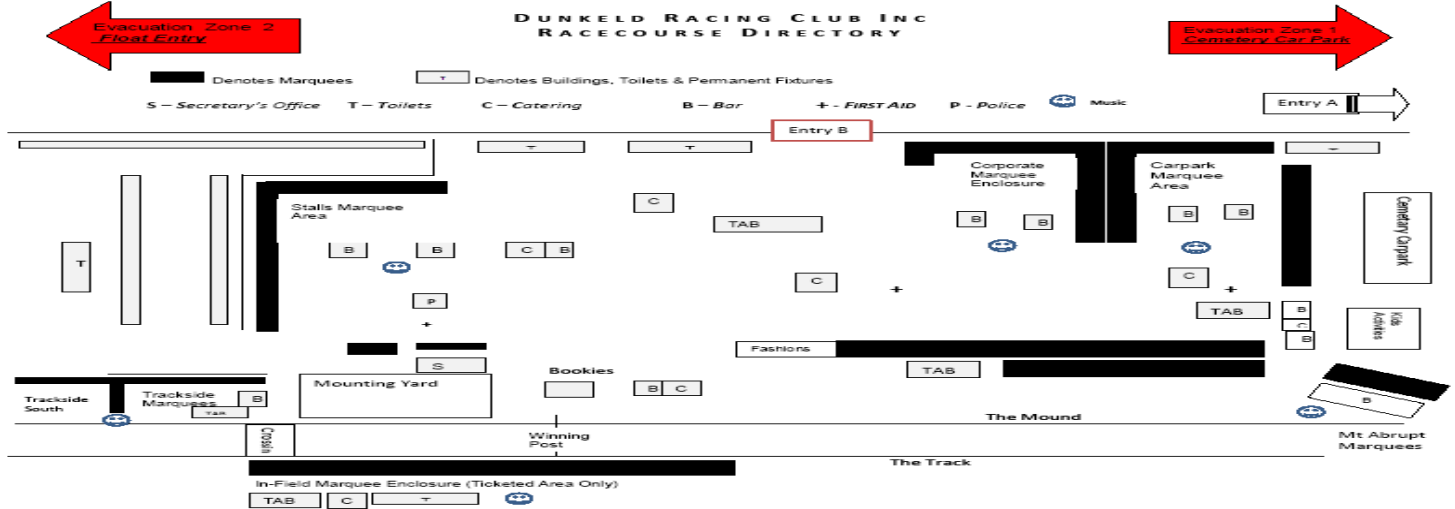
Evacuation Zone 2
Float Entry

DUNKELD RACING CLUB INC
RACECOURSE DIRECTORY

Evacuation Zone 1
Cemetery Car Park

Denotes Marquees

T Denotes Buildings, Toilets & Permanent Fixtures

S – Secretary's Office T – Toilets C – Catering B – Bar + - FIRST AID P - Police Music

Entry A

Entry B

T T T

Corporate Marquee Enclosure

Carpark Marquee Area

Stalls Marquee Area

C

TAB

B B B B

Cemetery Carpark

T

B B C B

C C

+ +

TAB B

C

P

Kids Activities

+

B

Fashions

S

TAB

Bookies

Mounting Yard

B C

Trackside South

Trackside Marquees

TAB B

B

The Mound

Crossin

Winning Post

Mt Abrupt Marquees

The Track

In-Field Marquee Enclosure (Ticketed Area Only)

TAB C T